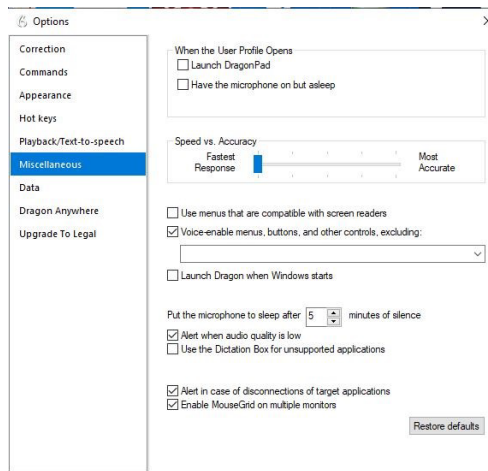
Options

Correction
Commands
Appearance
Hot keys
Playback/Text-to-speech
Miscellaneous
Data
Dragon Anywhere
Upgrade To Legal

When the User Profile Opens
Launch DragonPad
Have the microphone on but asleep

Speed vs. Accuracy
Fastest Response
Most Accurate

Use menus that are compatible with screen readers
Voice-enable menus, buttons, and other controls, excluding:

Launch Dragon when Windows starts

Put the microphone to sleep after 5 minutes of silence
Alert when audio quality is low
Use the Dictation Box for unsupported applications

Alert in case of disconnections of target applications
Enable MouseGrid on multiple monitors

Restore defaults